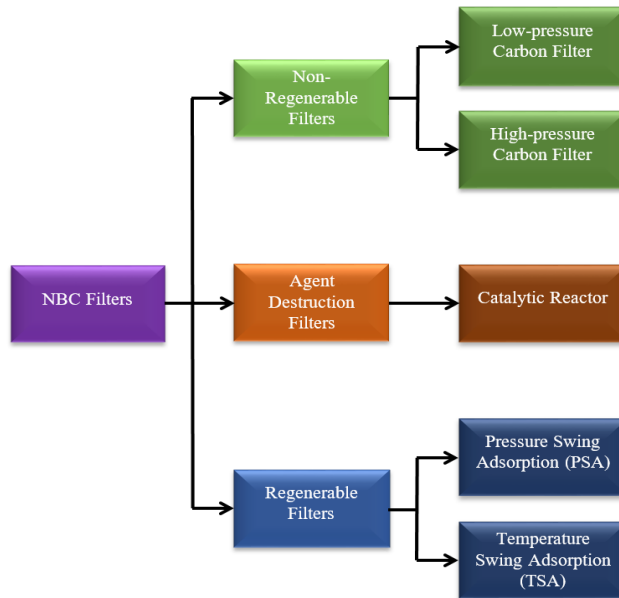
NBC Filters

Non-Regenerable Filters

Low-pressure Carbon Filter

High-pressure Carbon Filter

Agent Destruction Filters

Catalytic Reactor

Regenerable Filters

Pressure Swing Adsorption (PSA)

Temperature Swing Adsorption (TSA)